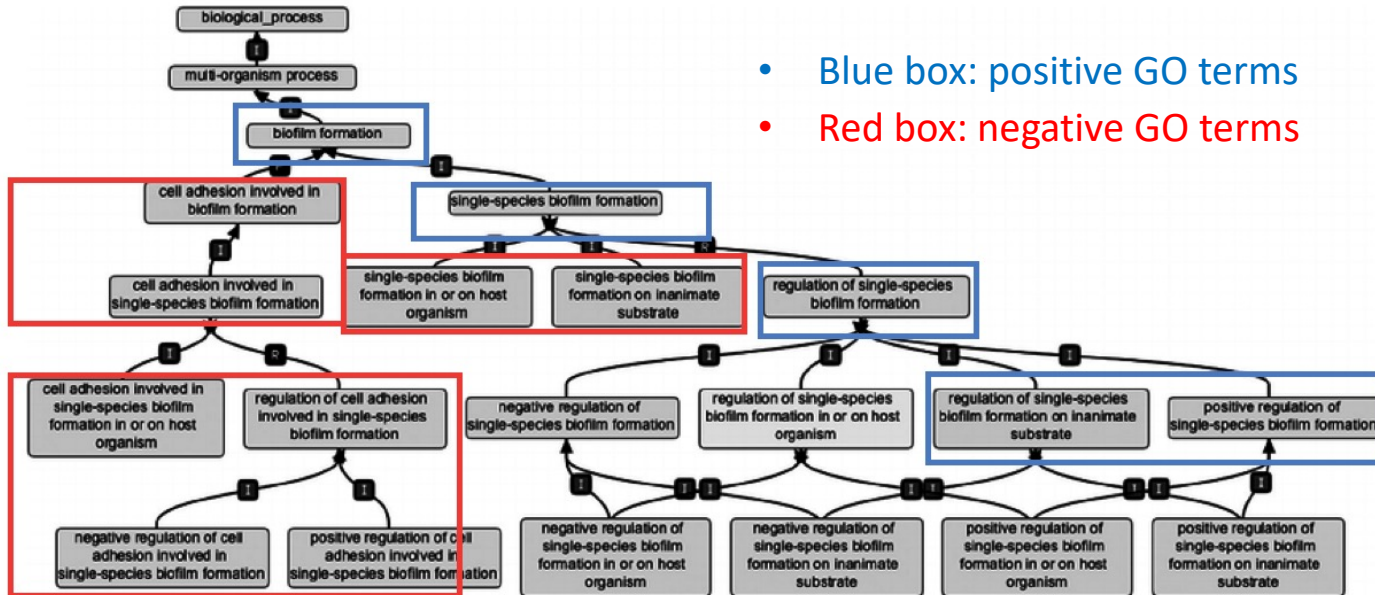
biological_process

I

multi-organism process

I

biofilm formation

• Blue box: positive GO terms
• Red box: negative GO terms

I

I

cell adhesion involved in biofilm formation

single-species biofilm formation

I

cell adhesion involved in single-species biofilm formation

I

I

R

single-species biofilm formation in or on host organism

single-species biofilm formation on inanimate substrate

regulation of single-species biofilm formation

I

R

I

I

I

I

cell adhesion involved in single-species biofilm formation in or on host organism

regulation of cell adhesion involved in single-species biofilm formation

negative regulation of single-species biofilm formation

regulation of single-species biofilm formation in or on host organism

regulation of single-species biofilm formation on inanimate substrate

positive regulation of single-species biofilm formation

I

I

I

I I

I I

I I

I

negative regulation of cell adhesion involved in single-species biofilm formation

positive regulation of cell adhesion involved in single-species biofilm formation

negative regulation of single-species biofilm formation in or on host organism

negative regulation of single-species biofilm formation on inanimate substrate

positive regulation of single-species biofilm formation in or on host organism

positive regulation of single-species biofilm formation on inanimate substrate